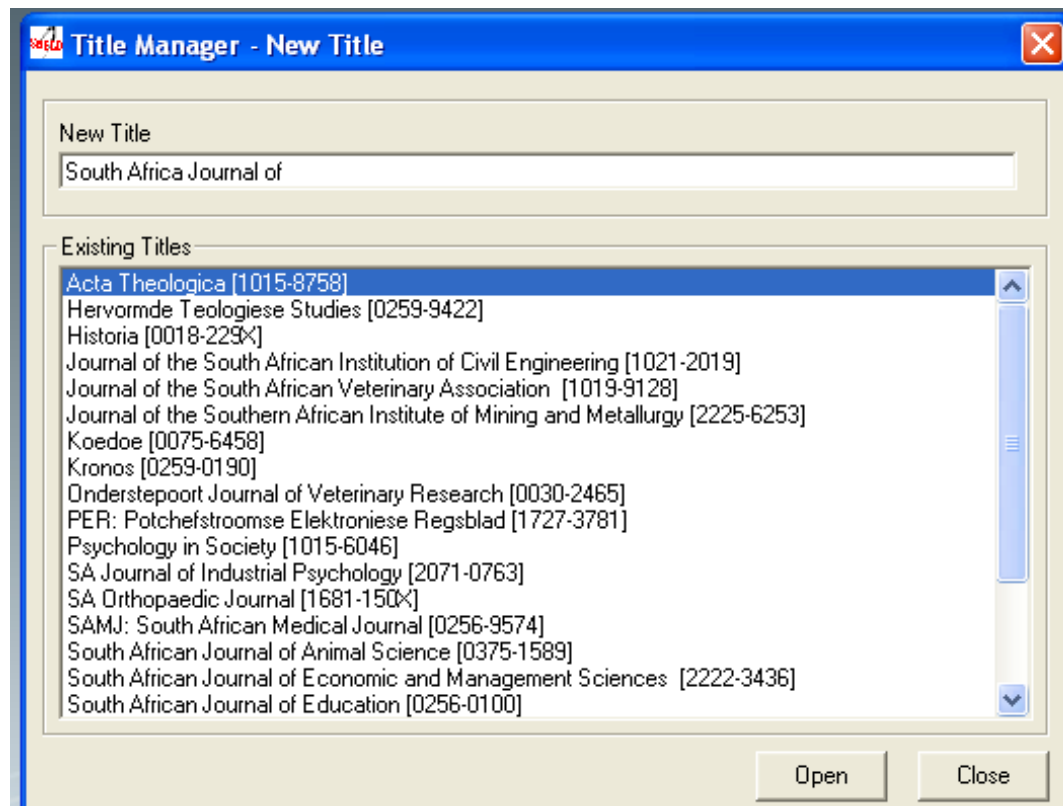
Title Manager - New Title

New Title

South Africa Journal of

Existing Titles

Acta Theologica [1015-8758]
Hervormde Teologiese Studies [0259-9422]
Historia [0018-229X]
Journal of the South African Institution of Civil Engineering [1021-2019]
Journal of the South African Veterinary Association [1019-9128]
Journal of the Southern African Institute of Mining and Metallurgy [2225-6253]
Koedoe [0075-6458]
Kronos [0259-0190]
Onderstepoort Journal of Veterinary Research [0030-2465]
PER: Potchefstroomse Elektroniese Regsblad [1727-3781]
Psychology in Society [1015-6046]
SA Journal of Industrial Psychology [2071-0763]
SA Orthopaedic Journal [1681-150X]
SAMJ: South African Medical Journal [0256-9574]
South African Journal of Animal Science [0375-1589]
South African Journal of Economic and Management Sciences [2222-3436]
South African Journal of Education [0256-0100]

Open Close